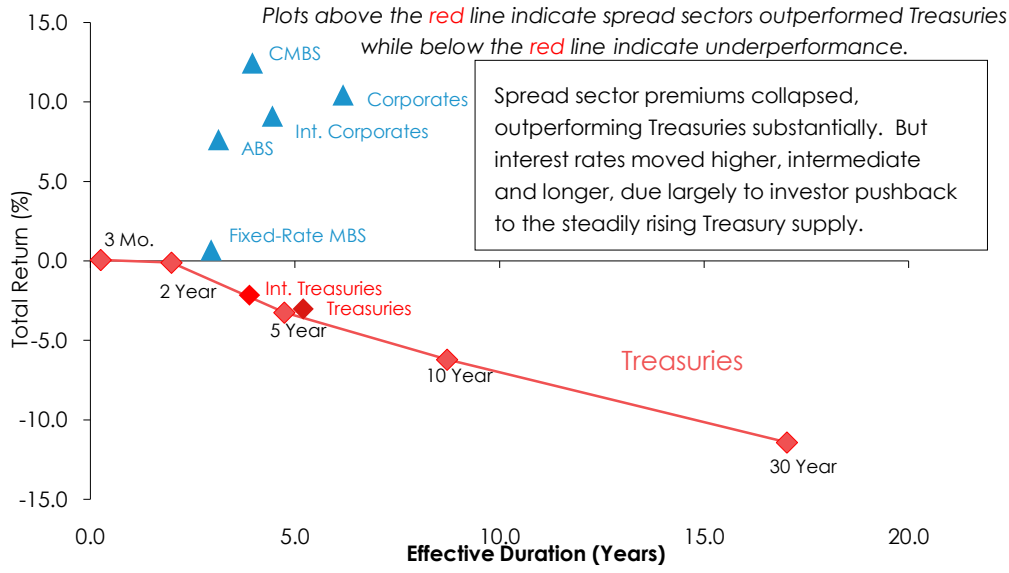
Plots above the red line indicate spread sectors outperformed Treasuries while below the red line indicate underperformance.

Spread sector premiums collapsed, outperforming Treasuries substantially. But interest rates moved higher, intermediate and longer, due largely to investor pushback to the steadily rising Treasury supply.

15.0
10.0
5.0
0.0
-5.0
-10.0
-15.0

Total Return (%)

CMBS
Corporates
Int. Corporates
ABS
Fixed-Rate MBS
3 Mo.
2 Year
Int. Treasuries
Treasuries
5 Year
10 Year
Treasuries
30 Year

0.0
5.0
10.0
15.0
20.0

Effective Duration (Years)